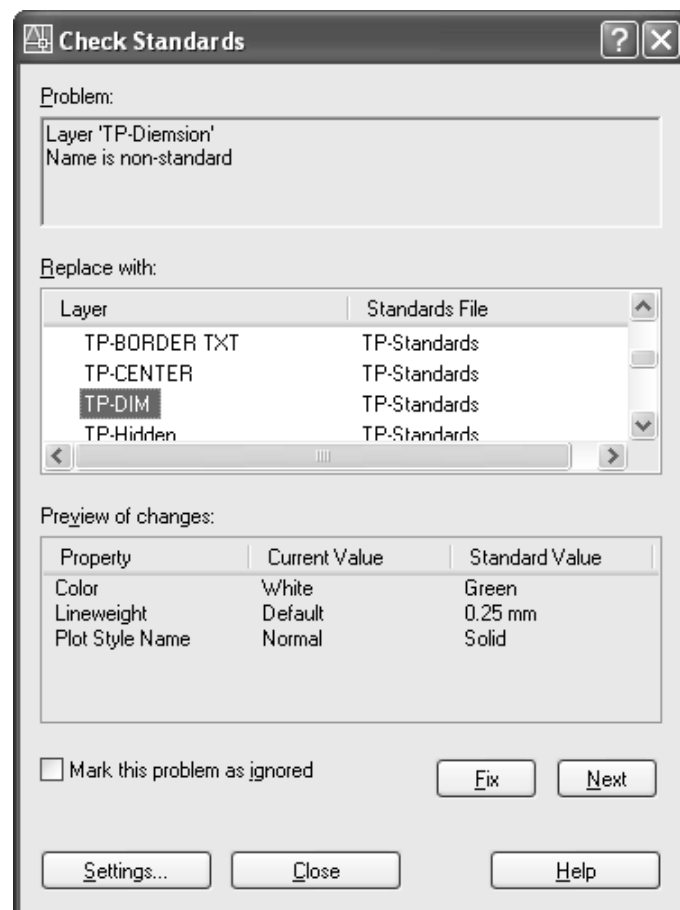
Check Standards

Problem:

Layer 'TP-Diemsion'
Name is non-standard

Replace with:

| Layer | Standards File |
|---|---|
| TP-BORDER TXT | TP-Standards |
| TP-CENTER | TP-Standards |
| TP-DIM | TP-Standards |
| TP-Hidden | TP-Standards |

Preview of changes:

| Property | Current Value | Standard Value |
|---|---|---|
| Color | White | Green |
| Lineweight | Default | 0.25 mm |
| Plot Style Name | Normal | Solid |

Mark this problem as ignored

Fix

Next

Settings...

Close

Help